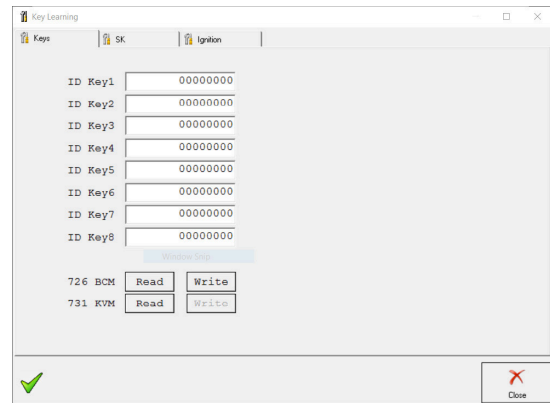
Key Learning

Keys | SK | Ignition

ID Key1 00000000
ID Key2 00000000
ID Key3 00000000
ID Key4 00000000
ID Key5 00000000
ID Key6 00000000
ID Key7 00000000
ID Key8 00000000

Window title

726 BCM Read Write
731 KVM Read Write

Close